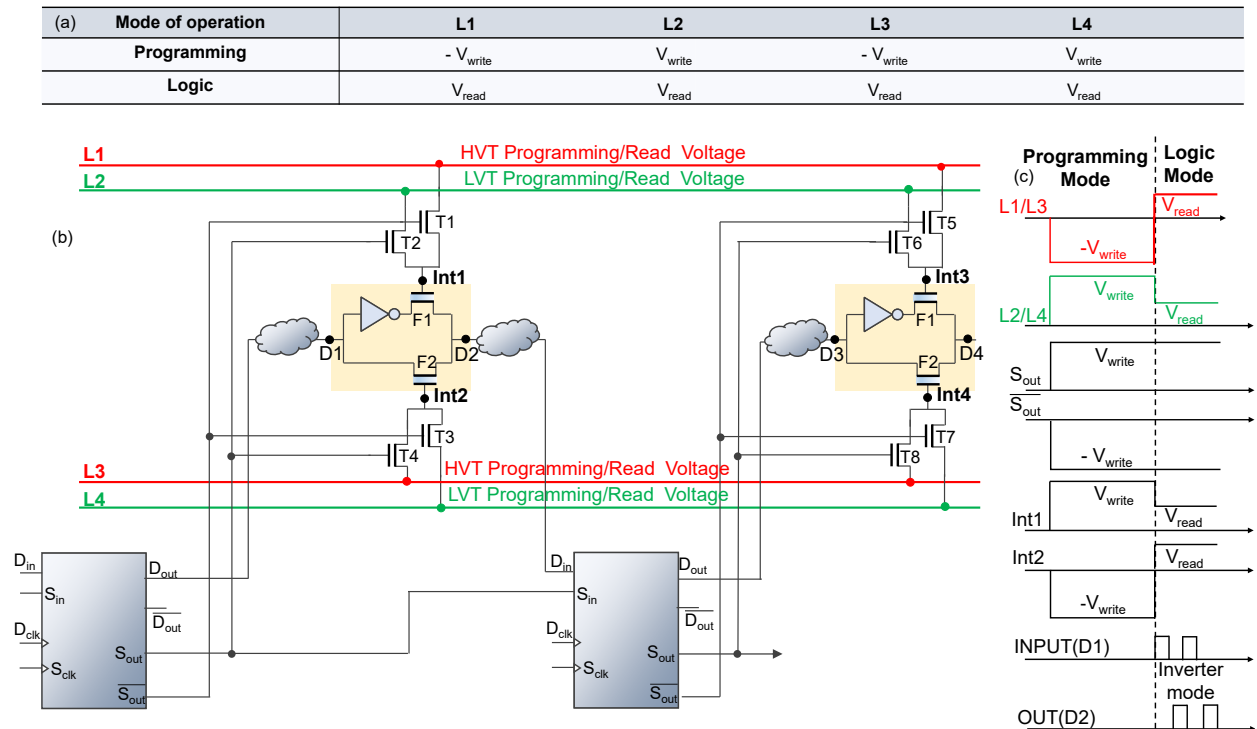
| (a) Mode of operation | L1 | L2 | L3 | L4 |
|---|---|---|---|---|
| Programming | - $V_{write}$ | $V_{write}$ | - $V_{write}$ | $V_{write}$ |
| Logic | $V_{read}$ | $V_{read}$ | $V_{read}$ | $V_{read}$ |

(b)

L1 HVT Programming/Read Voltage
L2 LVT Programming/Read Voltage
T1 T2 Int1 F1 D1 D2 F2 Int2 T3 T4
T5 T6 Int3 F1 D3 D4 F2 Int4 T7 T8
L3 HVT Programming/Read Voltage
L4 LVT Programming/Read Voltage

$D_{in}$ $S_{in}$ $D_{clk}$ $S_{clk}$ $D_{out}$ $\overline{D_{out}}$ $S_{out}$ $\overline{S_{out}}$
$D_{in}$ $S_{in}$ $D_{clk}$ $S_{clk}$ $D_{out}$ $\overline{D_{out}}$ $S_{out}$ $\overline{S_{out}}$

(c)
Programming Mode
Logic Mode
L1/L3 $V_{read}$ $-V_{write}$
L2/L4 $V_{write}$ $V_{read}$
$S_{out}$ $V_{write}$
$\overline{S_{out}}$ $- V_{write}$
Int1 $V_{write}$ $V_{read}$
Int2 $V_{read}$ $-V_{write}$
INPUT(D1)
Inverter mode
OUT(D2)